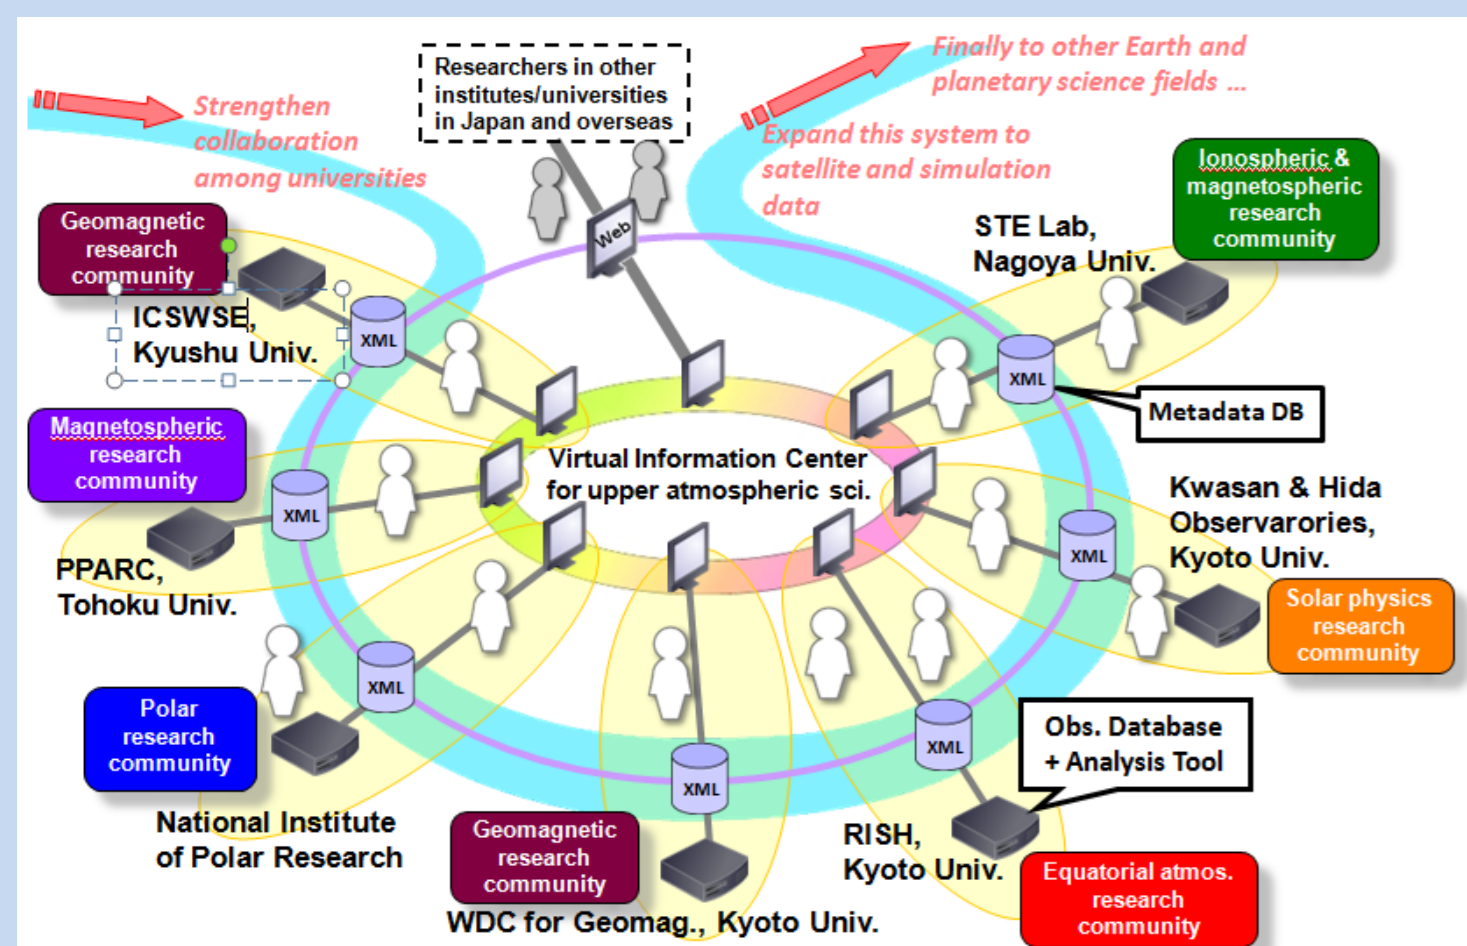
Researchers in other institutes/universities in Japan and overseas

Finally to other Earth and planetary science fields ...

Strengthen collaboration among universities

Expand this system to satellite and simulation data

Geomagnetic research community

Ionospheric & magnetospheric research community

STE Lab, Nagoya Univ.

ICSWSE, Kyushu Univ.

Web

XML

Metadata DB

Magnetospheric research community

Virtual Information Center for upper atmospheric sci.

Kwasan & Hida Observarories, Kyoto Univ.

PPARC, Tohoku Univ.

Solar physics research community

Polar research community

Obs. Database + Analysis Tool

National Institute of Polar Research

Geomagnetic research community

RISH, Kyoto Univ.

Equatorial atmos. research community

WDC for Geomag., Kyoto Univ.